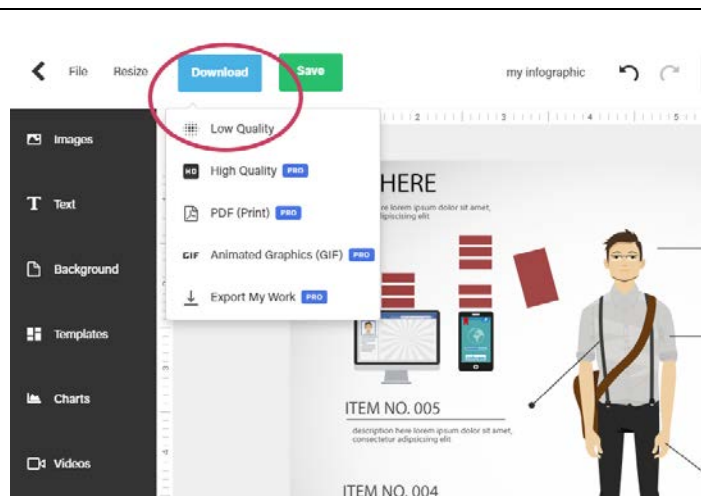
File Resize Download Save my infographic

Images
Text
Background
Templates
Charts
Videos

Low Quality
HD High Quality PRO
PDF (Print) PRO
GIF Animated Graphics (GIF) PRO
Export My Work PRO

2 3 4 5

HERE
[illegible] lorem ipsum dolor sit amet, adipisicing elit.

ITEM NO. 005
description here lorem ipsum dolor sit amet, consectetur adipisicing elit.

ITEM NO. 004